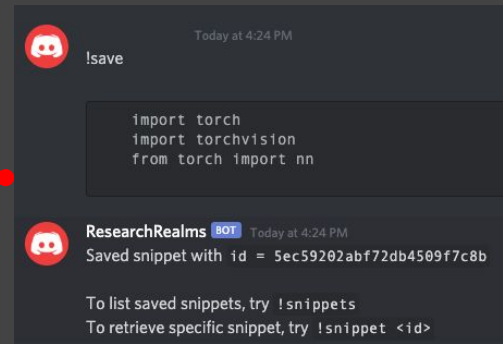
Today at 4:24 PM
!save

import torch
import torchvision
from torch import nn

ResearchRealms BOT Today at 4:24 PM
Saved snippet with id = 5ec59202abf72db4509f7c8b

To list saved snippets, try !snippets
To retrieve specific snippet, try !snippet <id>